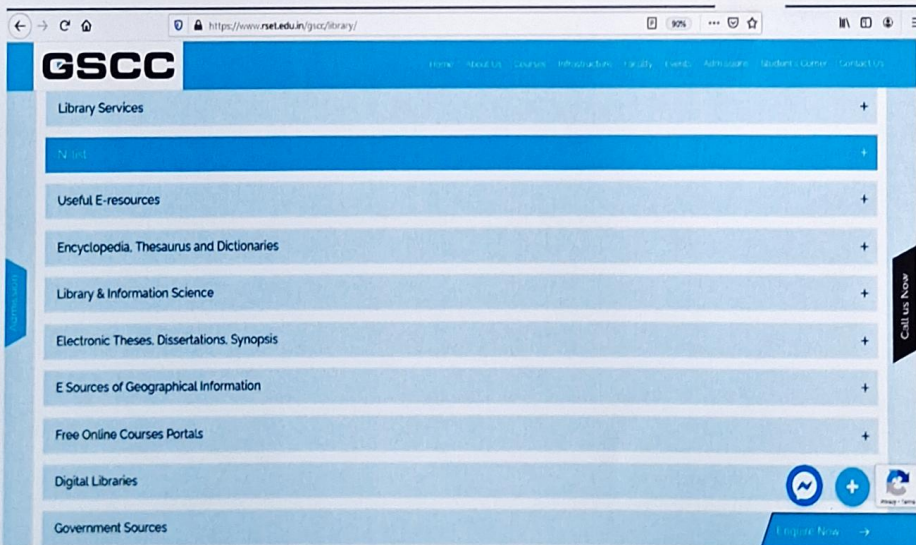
https://www.rset.edu.in/gscc/library/

90%

GSCC

Home About Us Courses Infrastructure Faculty Events Admissions Student Corner Contact Us

Library Services +

N-list +

Useful E-resources +

Encyclopedia, Thesaurus and Dictionaries +

Library & Information Science +

Electronic Theses, Dissertations, Synopsis +

E Sources of Geographical Information +

Free Online Courses Portals +

Digital Libraries

Government Sources

Call us Now

Enquire Now →

Privacy - Terms